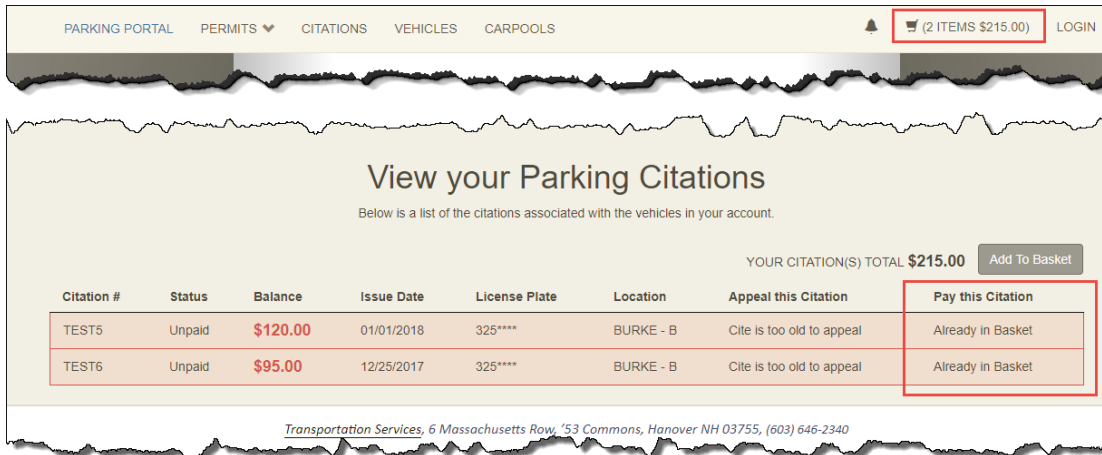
PARKING PORTAL PERMITS CITATIONS VEHICLES CARPOOLS (2 ITEMS $215.00) LOGIN

View your Parking Citations

Below is a list of the citations associated with the vehicles in your account.

YOUR CITATION(S) TOTAL $215.00 Add To Basket

| Citation # | Status | Balance | Issue Date | License Plate | Location | Appeal this Citation | Pay this Citation |
|---|---|---|---|---|---|---|---|
| TEST5 | Unpaid | $120.00 | 01/01/2018 | 325**** | BURKE - B | Cite is too old to appeal | Already in Basket |
| TEST6 | Unpaid | $95.00 | 12/25/2017 | 325**** | BURKE - B | Cite is too old to appeal | Already in Basket |

Transportation Services, 6 Massachusetts Row, '53 Commons, Hanover NH 03755, (603) 646-2340